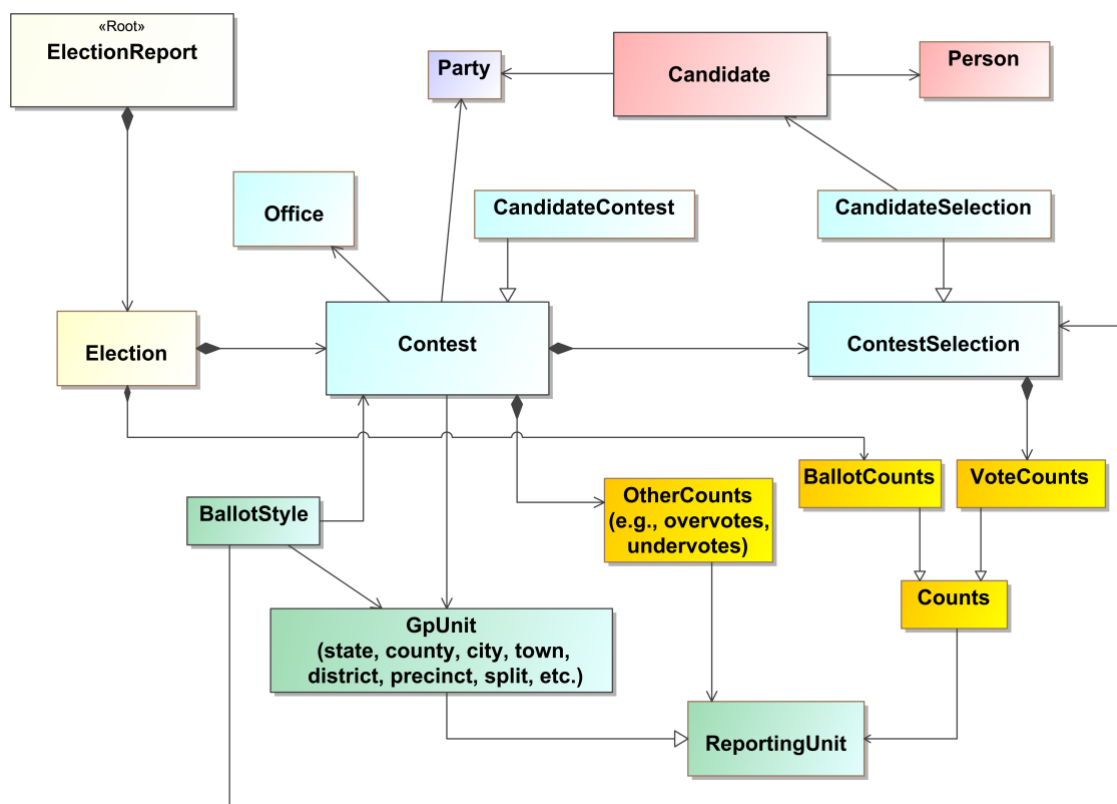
«Root»
ElectionReport

Party

Candidate

Person

Office

CandidateContest

CandidateSelection

Election

Contest

ContestSelection

BallotCounts

VoteCounts

BallotStyle

OtherCounts (e.g., overvotes, undervotes)

Counts

GpUnit (state, county, city, town, district, precinct, split, etc.)

ReportingUnit